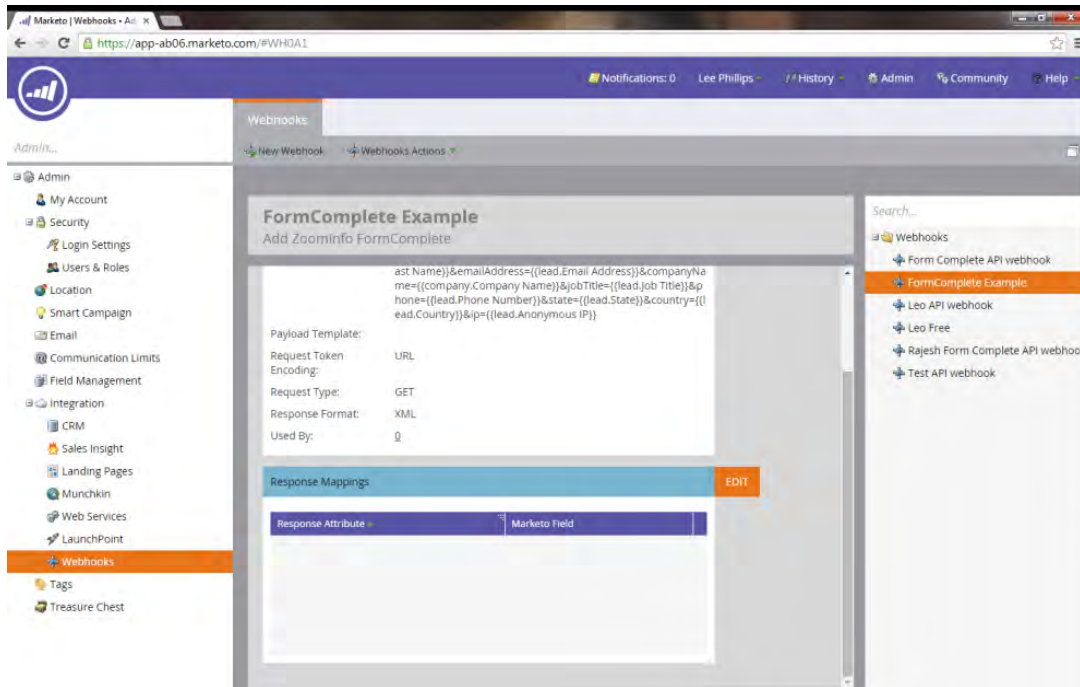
Marketo | Webhooks • Ad ×

https://app-ab06.marketo.com/#WH0A1

Notifications: 0 Lee Phillips History Admin Community Help

Admin...

Admin
My Account
Security
Login Settings
Users & Roles
Location
Smart Campaign
Email
Communication Limits
Field Management
Integration
CRM
Sales Insight
Landing Pages
Munchkin
Web Services
LaunchPoint
Webhooks
Tags
Treasure Chest

Webhooks

New Webhook Webhooks Actions

FormComplete Example
Add ZoomInfo FormComplete

ast Name}}&emailAddress={{lead.Email Address}}&companyName={{company.Company Name}}&jobTitle={{lead.Job Title}}&phone={{lead.Phone Number}}&state={{lead.State}}&country={{lead.Country}}&ip={{lead.Anonymous IP}}

| Payload Template: | |
|---|---|
| Request Token Encoding: | URL |
| Request Type: | GET |
| Response Format: | XML |
| Used By: | 0 |

Response Mappings EDIT

| Response Attribute | Marketo Field |
|---|---|

Search...

Webhooks
Form Complete API webhook
FormComplete Example
Leo API webhook
Leo Free
Rajesh Form Complete API webhoo
Test API webhook